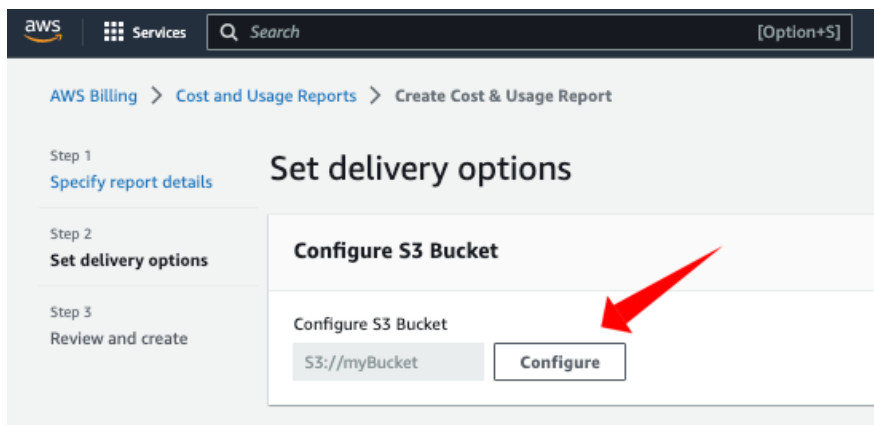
aws Services Search [Option+S]

AWS Billing > Cost and Usage Reports > Create Cost & Usage Report

Step 1
Specify report details

Step 2
Set delivery options

Step 3
Review and create

Set delivery options

Configure S3 Bucket

Configure S3 Bucket

S3://myBucket

Configure